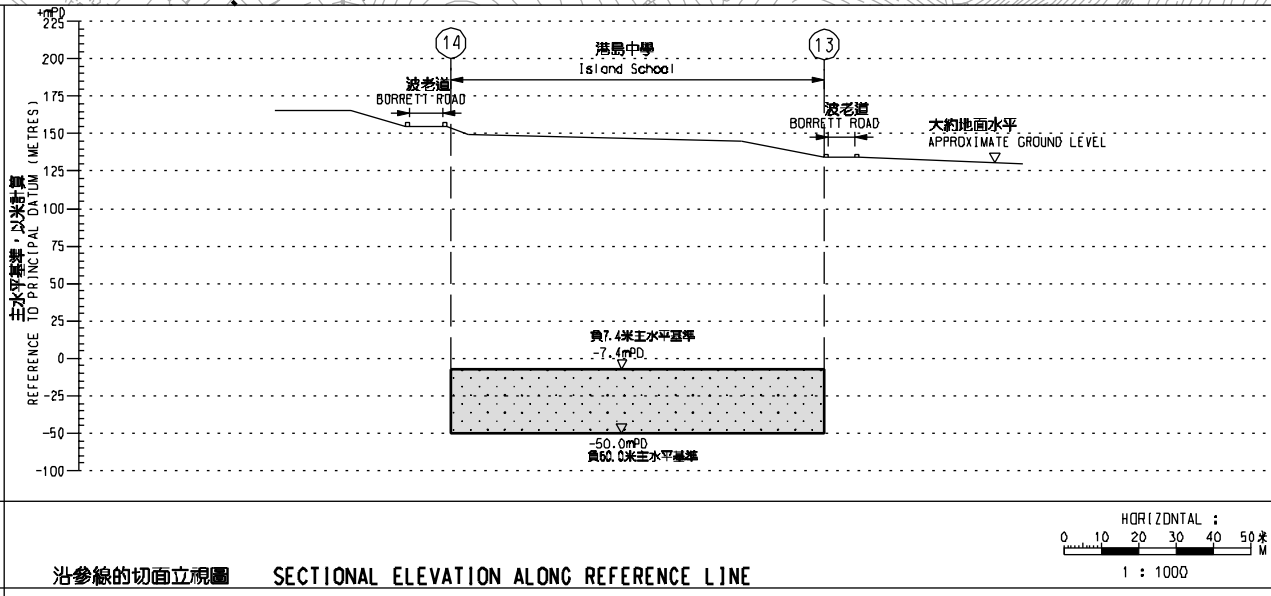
+mPD
225
200
175
150
125
100
75
50
25
0
-25
-50
-100

主水平基準，以米計算
REFERENCE TO PRINCIPAL DATUM (METRES)

14
13
港島中學
Island School
波老道
BORRETT ROAD
波老道
BORRETT ROAD
大約地面水平
APPROXIMATE GROUND LEVEL

負7.4米主水平基準
-7.4mPD
-50.0mPD
負50.0米主水平基準

HORIZONTAL :
0 10 20 30 40 50米 M
1 : 1000

沿參線的切面立視圖 SECTIONAL ELEVATION ALONG REFERENCE LINE